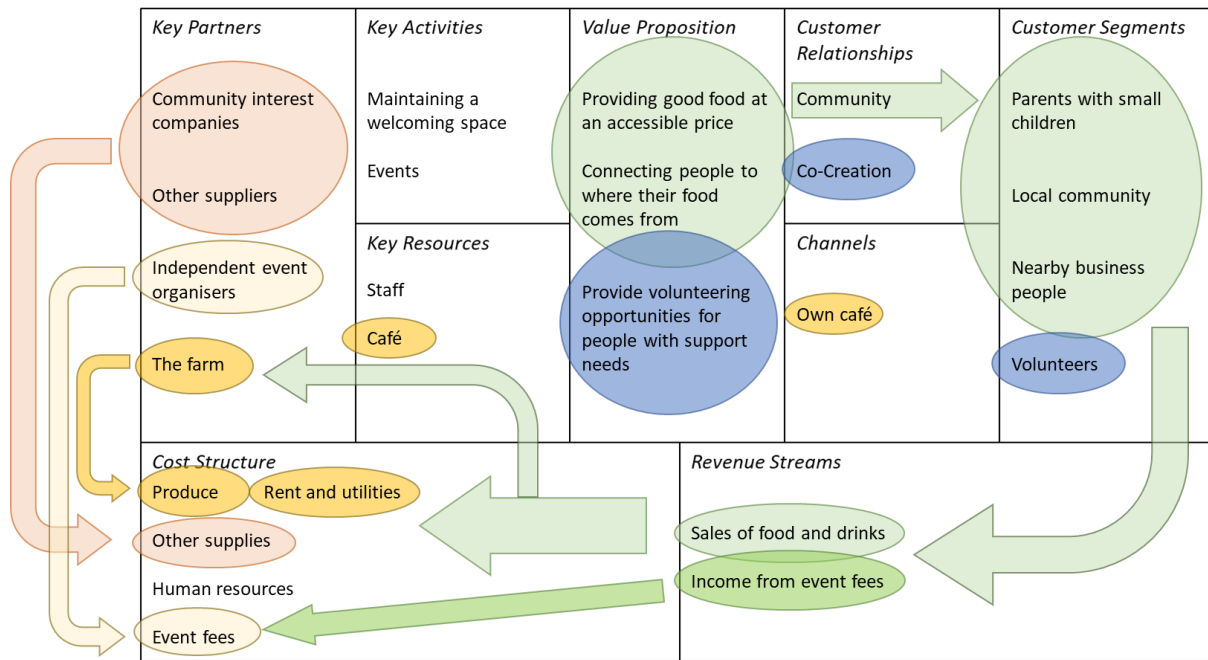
Key Partners

Community interest companies

Other suppliers

Independent event organisers

The farm

Key Activities

Maintaining a welcoming space

Events

Key Resources

Staff

Café

Value Proposition

Providing good food at an accessible price

Connecting people to where their food comes from

Provide volunteering opportunities for people with support needs

Customer Relationships

Community

Co-Creation

Channels

Own café

Customer Segments

Parents with small children

Local community

Nearby business people

Volunteers

Cost Structure

Produce

Rent and utilities

Other supplies

Human resources

Event fees

Revenue Streams

Sales of food and drinks

Income from event fees